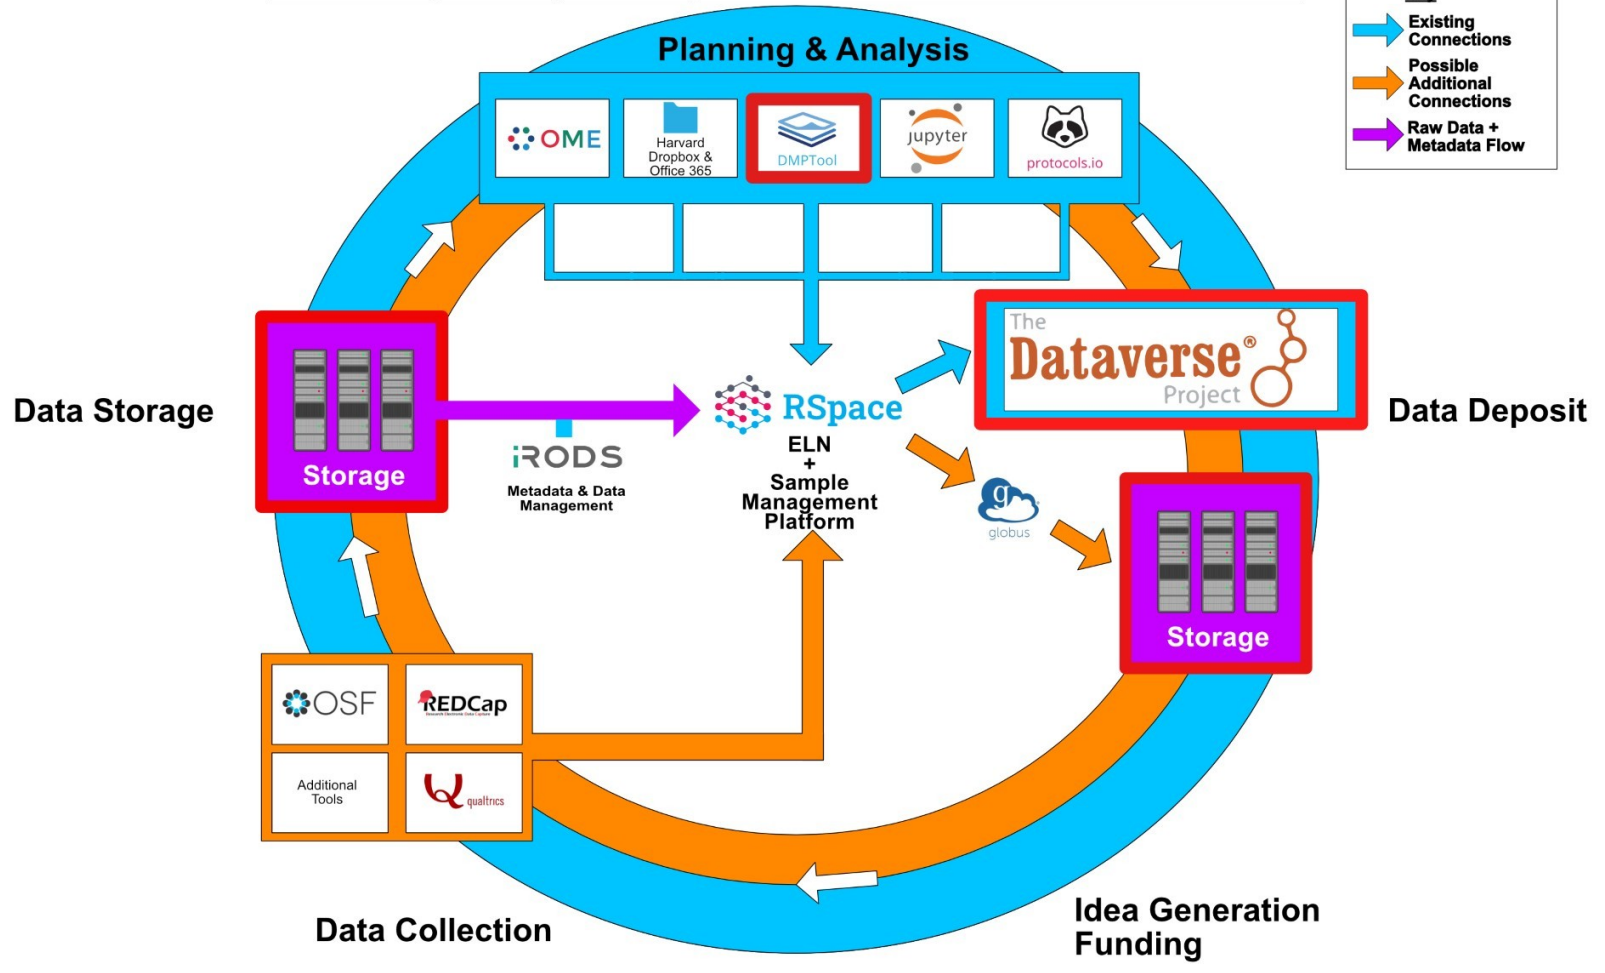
Existing Connections
Possible Additional Connections
Raw Data + Metadata Flow

Planning & Analysis

OME
Harvard Dropbox & Office 365
DMPTool
jupyter
protocols.io

Data Storage
Storage
iRODS
Metadata & Data Management
RSpace
ELN
+
Sample Management Platform

The Dataverse® Project
Data Deposit
globus
Storage

OSF
REDCap
Additional Tools
qualtrics

Data Collection
Idea Generation
Funding